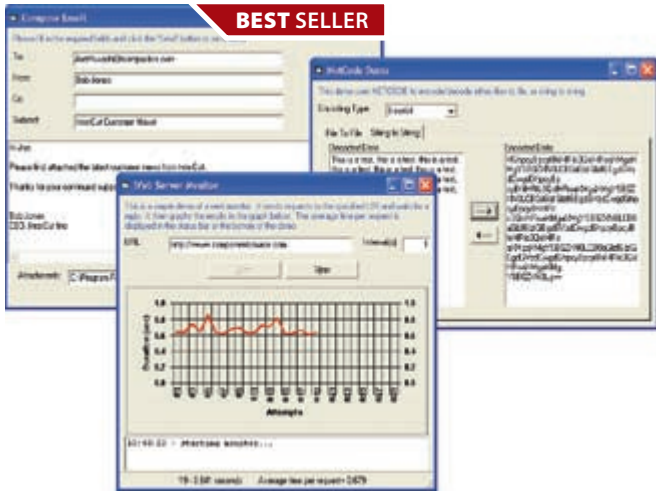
BEST SELLER

Compose Email

Please fill in the required fields and click the "Send" button to send the email.

To:
From: Bob Jones
Cc:
Subject:

Hi Jim

Please find attached the latest customer news from IntelCut.

Thanks for your continued support.

Bob Jones
CEO, IntelCut Inc

Attachments: C:\Program F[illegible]

MIMECode Demo

This demo uses MIMECODE to encode/decode either files to file, or a string to string.

Encoding Type: Base64

File To File | String to String

Unencoded Data

Encoded Data

Web Server Monitor

This is a simple demo of a web monitor. It sends requests to the specified URL and waits for a reply. It then graphs the results in the graph below. The average time per request is displayed in the status bar at the bottom of the demo.

URL: http://www.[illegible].com Interval(s): 1

Start Stop

0.8
0.6
0.4
0.2
0.0

Attempts

10:40:22 - Starting monitor...

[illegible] Average time per request = 0.679